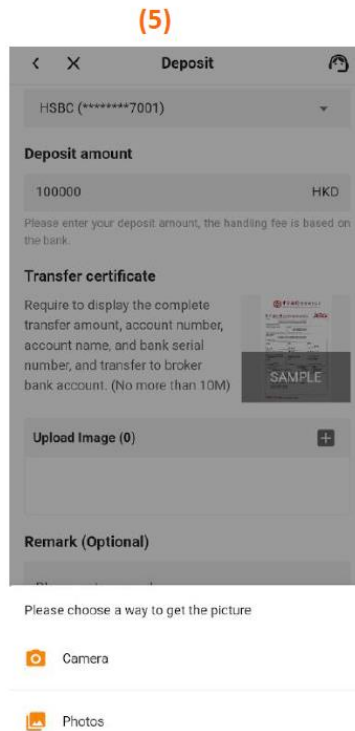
(5)

< X Deposit

HSBC (********7001)

Deposit amount

100000 HKD

Please enter your deposit amount, the handling fee is based on the bank.

Transfer certificate

Require to display the complete transfer amount, account number, account name, and bank serial number, and transfer to broker bank account. (No more than 10M)

SAMPLE

Upload Image (0)

Remark (Optional)

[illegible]

Please choose a way to get the picture

Camera

Photos